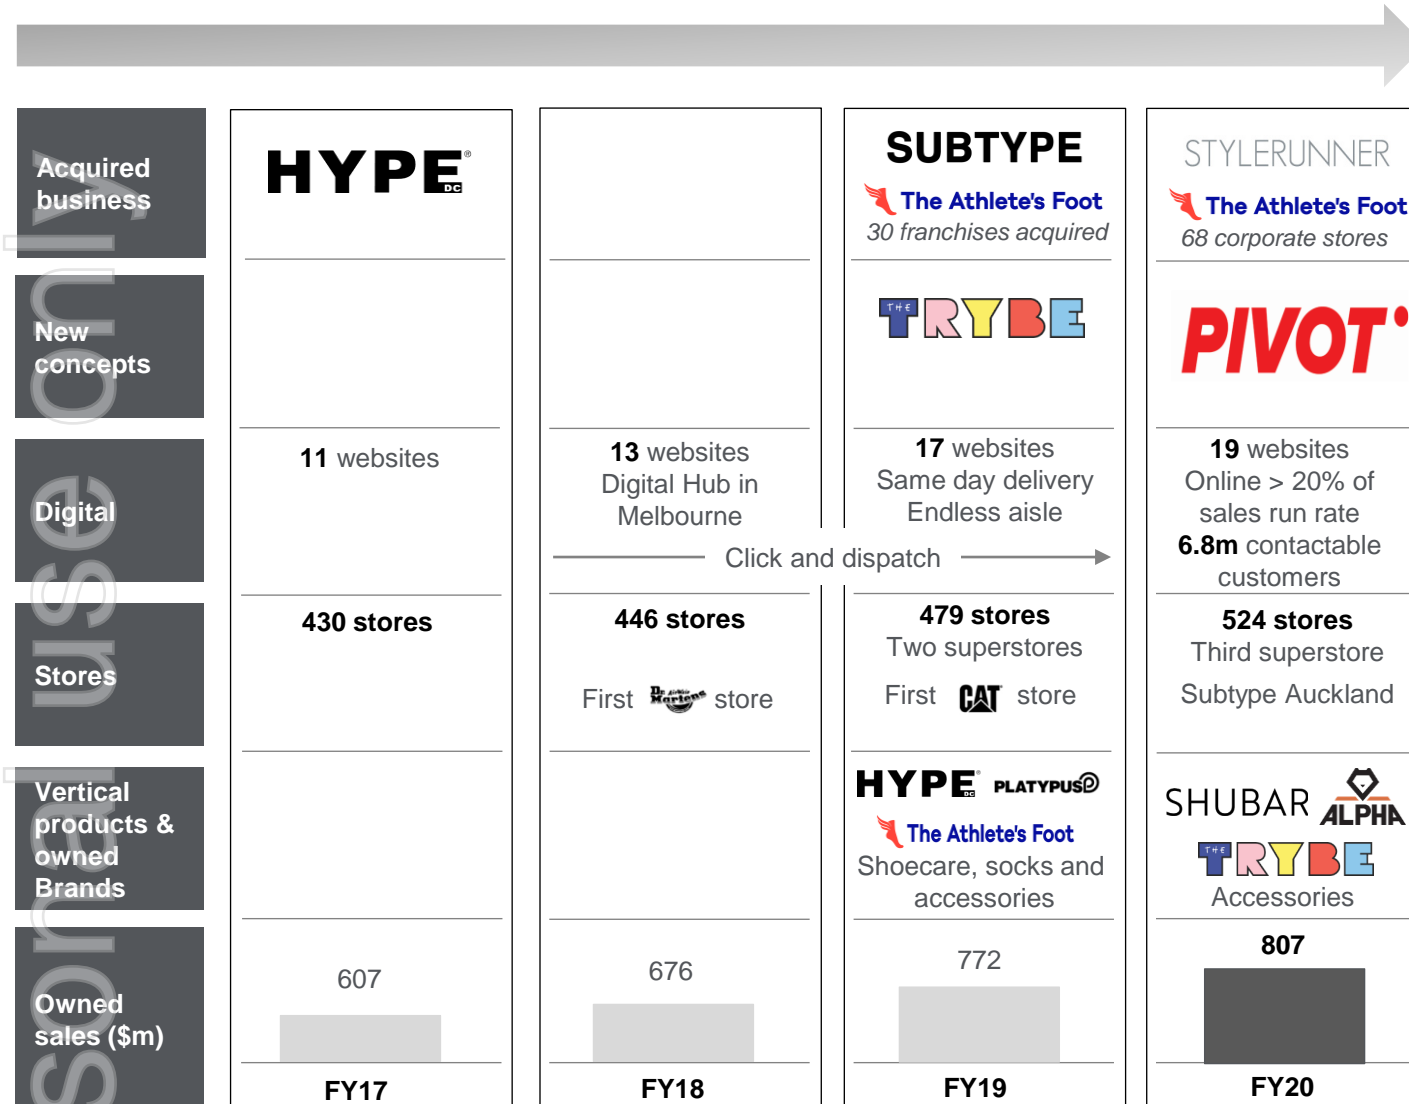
Acquired business

New concepts

Digital

Stores

Vertical products & owned Brands

Owned sales ($m)

HYPE DC

11 websites

430 stores

607

FY17

13 websites
Digital Hub in Melbourne

Click and dispatch

446 stores
First Dr. Martens store

676

FY18

SUBTYPE
The Athlete's Foot
30 franchises acquired

THE TRYBE

17 websites
Same day delivery
Endless aisle

479 stores
Two superstores
First CAT store

HYPE DC PLATYPUS
The Athlete's Foot
Shoecare, socks and accessories

772

FY19

STYLERUNNER
The Athlete's Foot
68 corporate stores

PIVOT

19 websites
Online > 20% of sales run rate
6.8m contactable customers

524 stores
Third superstore
Subtype Auckland

SHUBAR ALPHA
THE TRYBE
Accessories

807

FY20

Personal use only